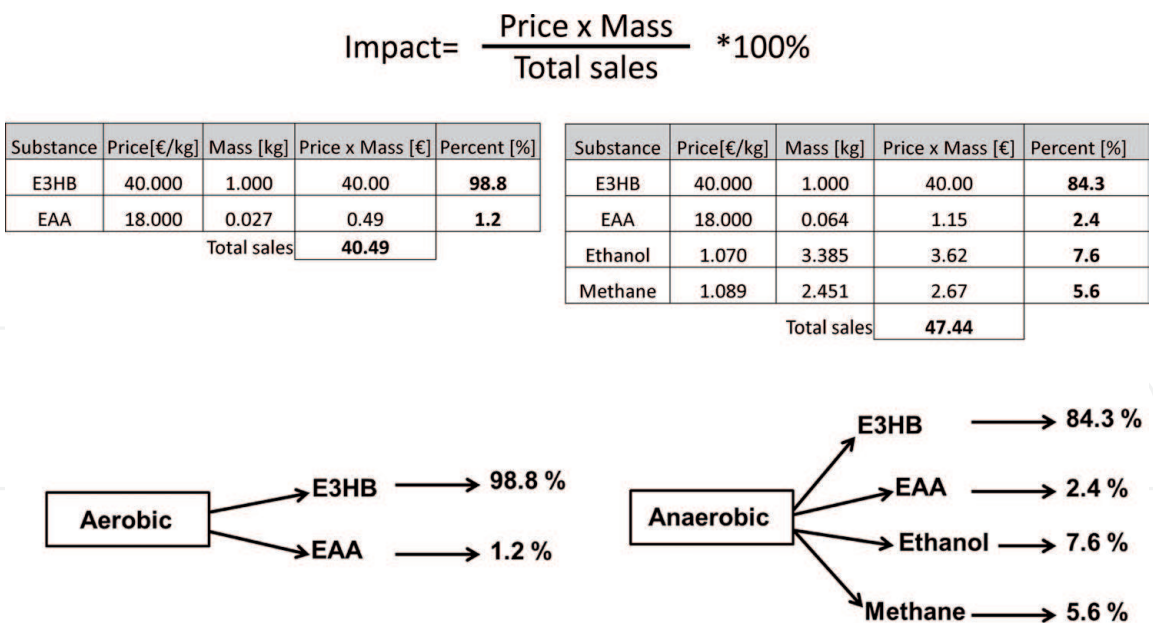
Impact= $\frac{\text{Price x Mass}}{\text{Total sales}}$ *100%

| Substance | Price[€/kg] | Mass [kg] | Price x Mass [€] | Percent [%] |
|---|---|---|---|---|
| E3HB | 40.000 | 1.000 | 40.00 | 98.8 |
| EAA | 18.000 | 0.027 | 0.49 | 1.2 |
| | | Total sales | 40.49 | |

| Substance | Price[€/kg] | Mass [kg] | Price x Mass [€] | Percent [%] |
|---|---|---|---|---|
| E3HB | 40.000 | 1.000 | 40.00 | 84.3 |
| EAA | 18.000 | 0.064 | 1.15 | 2.4 |
| Ethanol | 1.070 | 3.385 | 3.62 | 7.6 |
| Methane | 1.089 | 2.451 | 2.67 | 5.6 |
| | | Total sales | 47.44 | |

Aerobic
E3HB → 98.8 %
EAA → 1.2 %

Anaerobic
E3HB → 84.3 %
EAA → 2.4 %
Ethanol → 7.6 %
Methane → 5.6 %